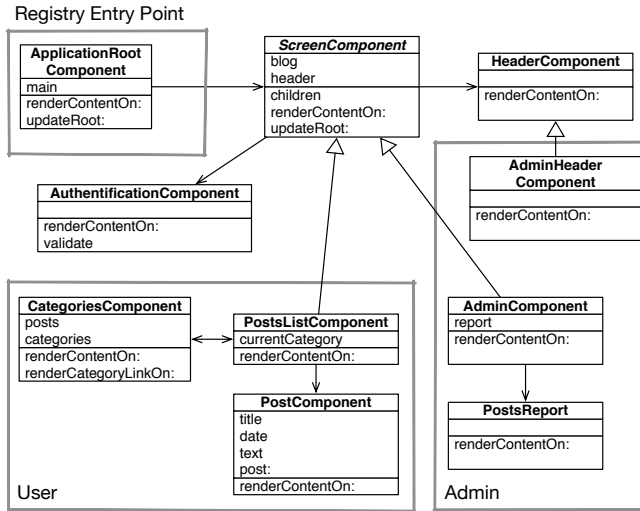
Registry Entry Point

ApplicationRoot Component
main
renderContentOn:
updateRoot:

ScreenComponent
blog
header
children
renderContentOn:
updateRoot:

HeaderComponent
renderContentOn:

AuthentificationComponent
renderContentOn:
validate

AdminHeader Component
renderContentOn:

CategoriesComponent
posts
categories
renderContentOn:
renderCategoryLinkOn:

PostsListComponent
currentCategory
renderContentOn:

PostComponent
title
date
text
post:
renderContentOn:

User

AdminComponent
report
renderContentOn:

PostsReport
renderContentOn:

Admin